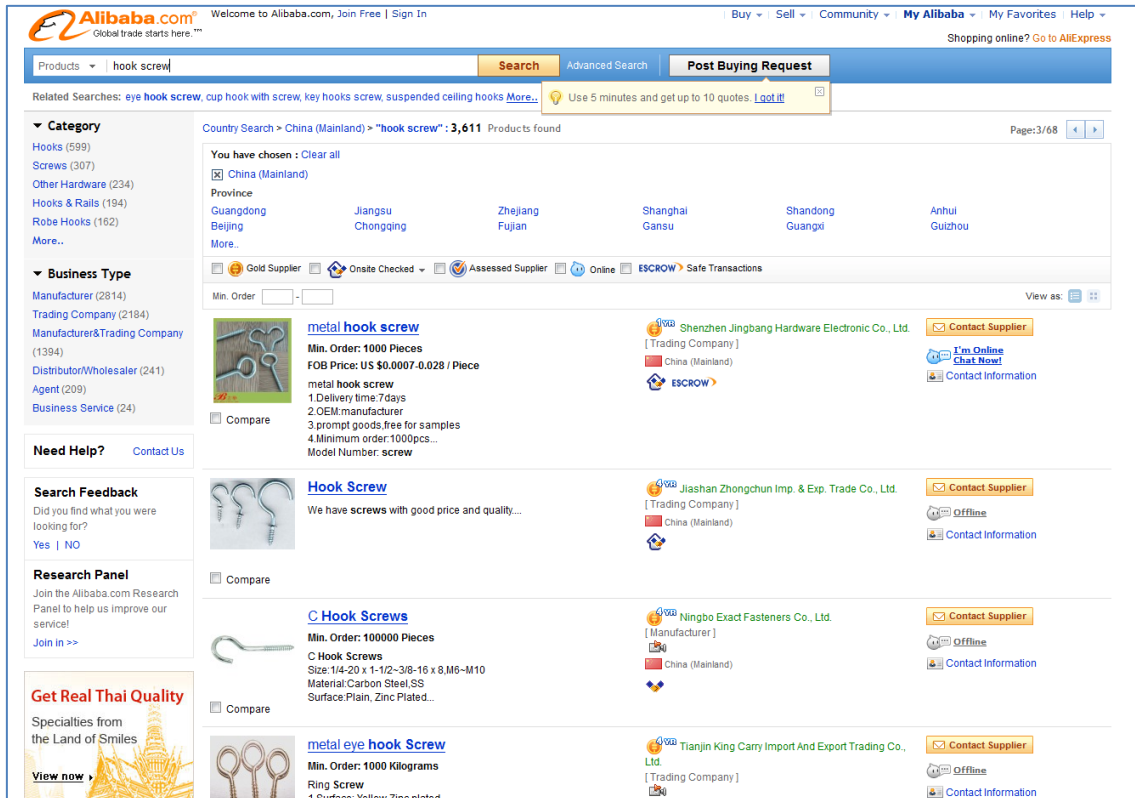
Alibaba.com® Global trade starts here.™

Welcome to Alibaba.com, Join Free | Sign In

Buy | Sell | Community | My Alibaba | My Favorites | Help

Shopping online? Go to AliExpress

Products | hook screw | Search | Advanced Search | Post Buying Request

Related Searches: eye hook screw, cup hook with screw, key hooks screw, suspended ceiling hooks More..

Use 5 minutes and get up to 10 quotes. I got it!

Category
Hooks (599)
Screws (307)
Other Hardware (234)
Hooks & Rails (194)
Robe Hooks (162)
More..

Business Type
Manufacturer (2814)
Trading Company (2184)
Manufacturer&Trading Company (1394)
Distributor/Wholesaler (241)
Agent (209)
Business Service (24)

Need Help? Contact Us

Search Feedback
Did you find what you were looking for?
Yes | NO

Research Panel
Join the Alibaba.com Research Panel to help us improve our service!
Join in >>

Get Real Thai Quality
Specialties from the Land of Smiles
View now

Country Search > China (Mainland) > "hook screw" : 3,611 Products found

Page:3/68

You have chosen : Clear all
China (Mainland)

Province
Guangdong | Jiangsu | Zhejiang | Shanghai | Shandong | Anhui
Beijing | Chongqing | Fujian | Gansu | Guangxi | Guizhou
More..

Gold Supplier | Onsite Checked | Assessed Supplier | Online | ESCROW Safe Transactions

Min. Order -

View as:

metal hook screw
Min. Order: 1000 Pieces
FOB Price: US $0.0007-0.028 / Piece
metal hook screw
1.Delivery time:7days
2.OEM:manufacturer
3.prompt goods,free for samples
4.Minimum order:1000pcs...
Model Number: screw
Compare

1YR Shenzhen Jingbang Hardware Electronic Co., Ltd.
[ Trading Company ]
China (Mainland)
ESCROW

Contact Supplier
I'm Online Chat Now!
Contact Information

Hook Screw
We have screws with good price and quality....
Compare

4YR Jiashan Zhongchun Imp. & Exp. Trade Co., Ltd.
[ Trading Company ]
China (Mainland)

Contact Supplier
Offline
Contact Information

C Hook Screws
Min. Order: 100000 Pieces
C Hook Screws
Size:1/4-20 x 1-1/2~3/8-16 x 8,M6~M10
Material:Carbon Steel,SS
Surface:Plain, Zinc Plated...
Compare

4YR Ningbo Exact Fasteners Co., Ltd.
[ Manufacturer ]
China (Mainland)

Contact Supplier
Offline
Contact Information

metal eye hook Screw
Min. Order: 1000 Kilograms
Ring Screw
1.Surface: Yellow Zinc plated

4YR Tianjin King Carry Import And Export Trading Co., Ltd.
[ Trading Company ]

Contact Supplier
Offline
Contact Information